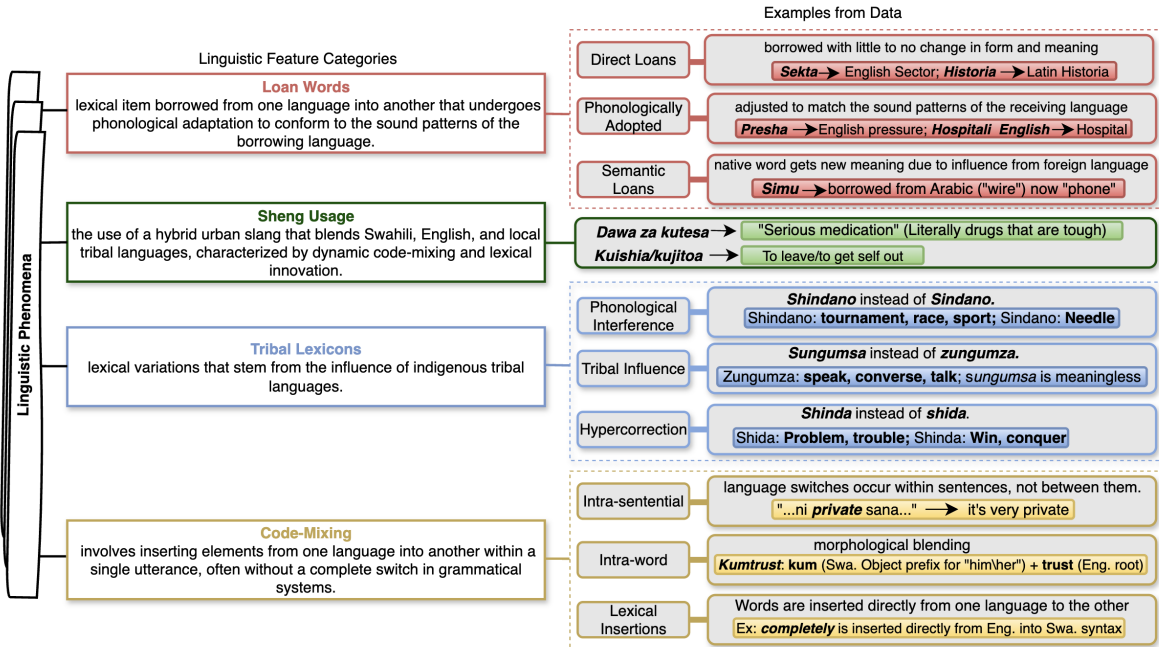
Linguistic Phenomena

Linguistic Feature Categories

Examples from Data

Loan Words
lexical item borrowed from one language into another that undergoes phonological adaptation to conform to the sound patterns of the borrowing language.

Direct Loans
borrowed with little to no change in form and meaning
Sekta → English Sector; Historia → Latin Historia

Phonologically Adopted
adjusted to match the sound patterns of the receiving language
Presha → English pressure; Hospitali English → Hospital

Semantic Loans
native word gets new meaning due to influence from foreign language
Simu → borrowed from Arabic ("wire") now "phone"

Sheng Usage
the use of a hybrid urban slang that blends Swahili, English, and local tribal languages, characterized by dynamic code-mixing and lexical innovation.

Dawa za kutesa → "Serious medication" (Literally drugs that are tough)
Kuishia/kujitoa → To leave/to get self out

Tribal Lexicons
lexical variations that stem from the influence of indigenous tribal languages.

Phonological Interference
Shindano instead of Sindano.
Shindano: tournament, race, sport; Sindano: Needle

Tribal Influence
Sungumsa instead of zungumza.
Zungumza: speak, converse, talk; sungumsa is meaningless

Hypercorrection
Shinda instead of shida.
Shida: Problem, trouble; Shinda: Win, conquer

Code-Mixing
involves inserting elements from one language into another within a single utterance, often without a complete switch in grammatical systems.

Intra-sentential
language switches occur within sentences, not between them.
"...ni private sana..." → it's very private

Intra-word
morphological blending
Kumtrust: kum (Swa. Object prefix for "him\her") + trust (Eng. root)

Lexical Insertions
Words are inserted directly from one language to the other
Ex: completely is inserted directly from Eng. into Swa. syntax